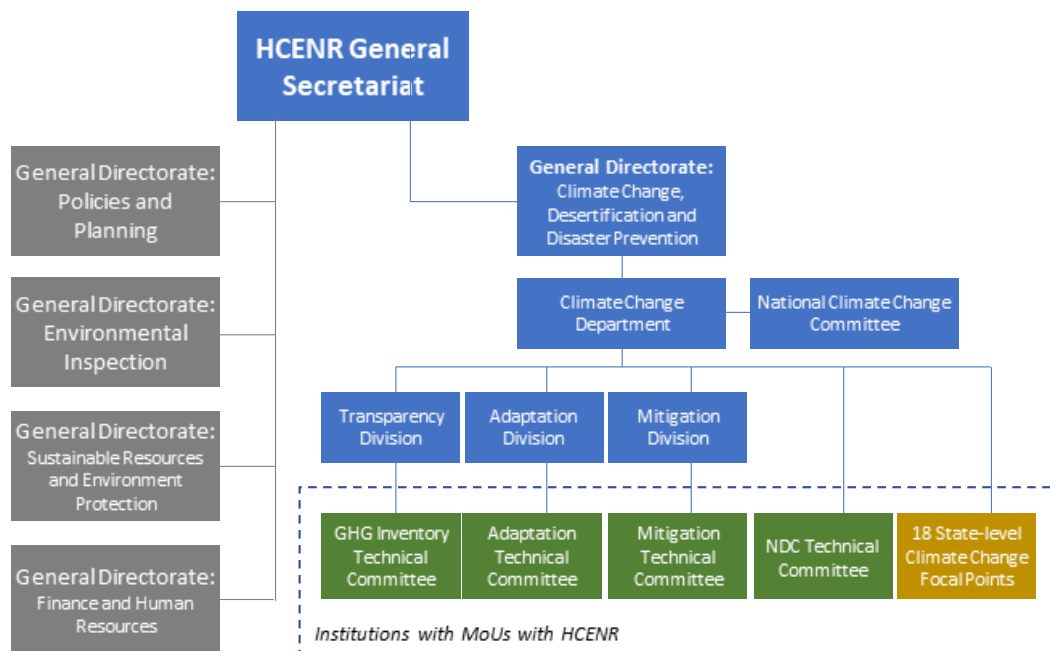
HCENR General Secretariat

General Directorate: Policies and Planning

General Directorate: Environmental Inspection

General Directorate: Sustainable Resources and Environment Protection

General Directorate: Finance and Human Resources

General Directorate: Climate Change, Desertification and Disaster Prevention

Climate Change Department

National Climate Change Committee

Transparency Division

Adaptation Division

Mitigation Division

GHG Inventory Technical Committee

Adaptation Technical Committee

Mitigation Technical Committee

NDC Technical Committee

18 State-level Climate Change Focal Points

Institutions with MoUs with HCENR